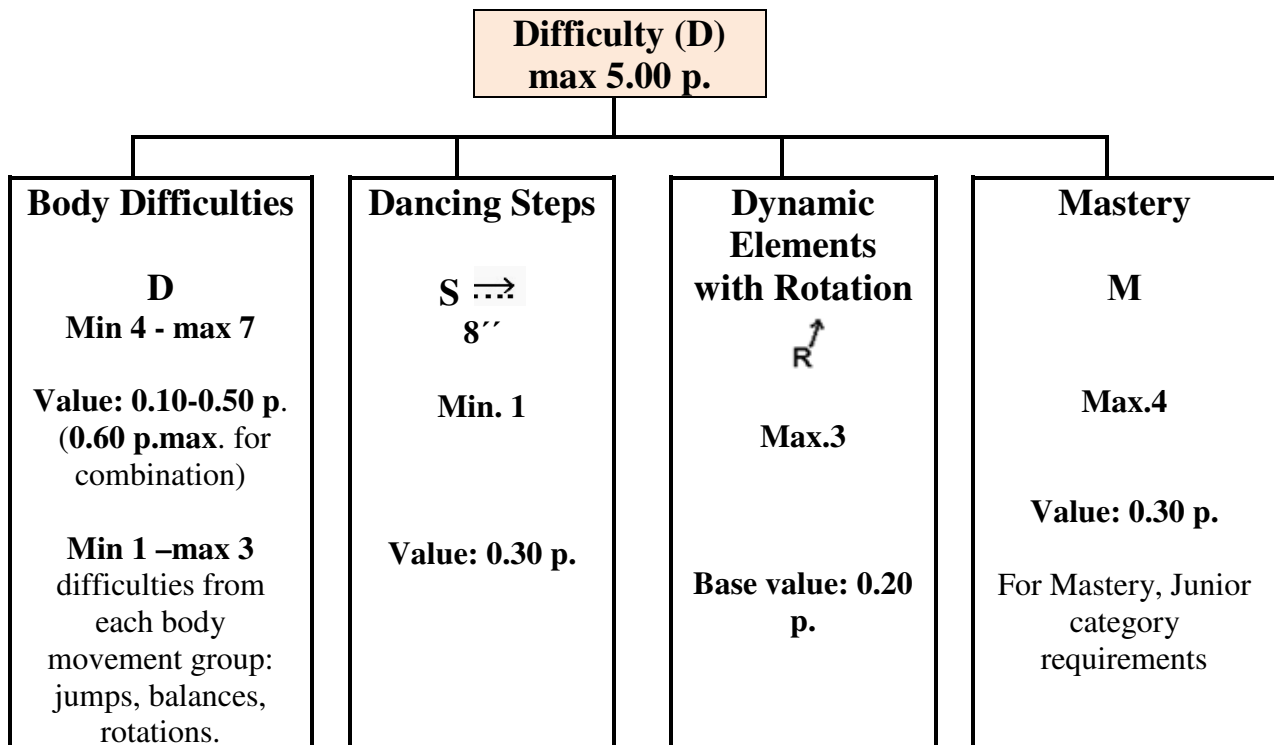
**Difficulty (D)**
**max 5.00 p.**

**Body Difficulties**

**D**
**Min 4 - max 7**

**Value: 0.10-0.50 p**. (**0.60 p.max**. for combination)

**Min 1 –max 3** difficulties from each body movement group: jumps, balances, rotations.

**Dancing Steps**

**S** $\dashrightarrow$
**8´´**

**Min. 1**

**Value: 0.30 p.**

**Dynamic Elements with Rotation**

R

**Max.3**

**Base value: 0.20 p.**

**Mastery**

**M**

**Max.4**

**Value: 0.30 p.**

For Mastery, Junior category requirements